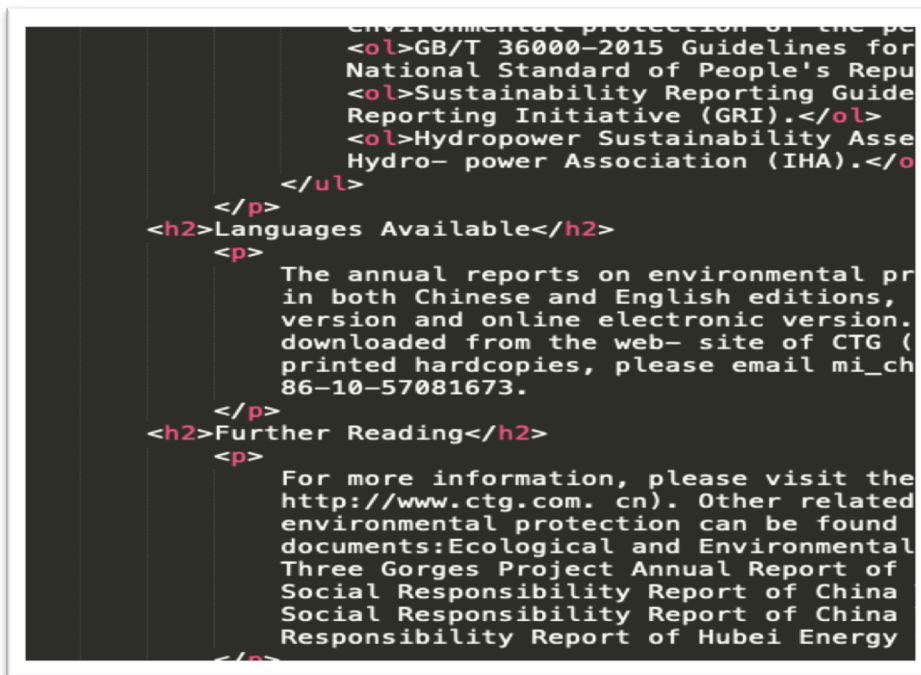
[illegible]
<ol>GB/T 36000-2015 Guidelines for
National Standard of People's Repu
<ol>Sustainability Reporting Guide
Reporting Initiative (GRI).</ol>
<ol>Hydropower Sustainability Asse
Hydro- power Association (IHA).</o
</ul>
</p>
<h2>Languages Available</h2>
<p>
The annual reports on environmental pr
in both Chinese and English editions,
version and online electronic version.
downloaded from the web- site of CTG (
printed hardcopies, please email mi_ch
86-10-57081673.
</p>
<h2>Further Reading</h2>
<p>
For more information, please visit the
http://www.ctg.com. cn). Other related
environmental protection can be found
documents:Ecological and Environmental
Three Gorges Project Annual Report of
Social Responsibility Report of China
Social Responsibility Report of China
Responsibility Report of Hubei Energy
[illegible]